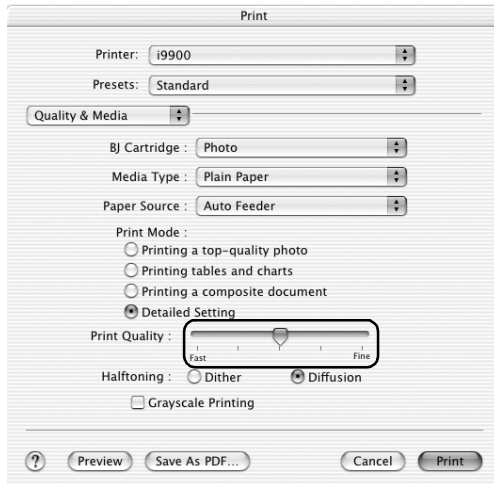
Print

Printer: i9900

Presets: Standard

Quality & Media

BJ Cartridge : Photo

Media Type : Plain Paper

Paper Source : Auto Feeder

Print Mode :

Printing a top-quality photo

Printing tables and charts

Printing a composite document

Detailed Setting

Print Quality :

Fast

Fine

Halftoning : Dither Diffusion

Grayscale Printing

?

Preview

Save As PDF...

Cancel

Print